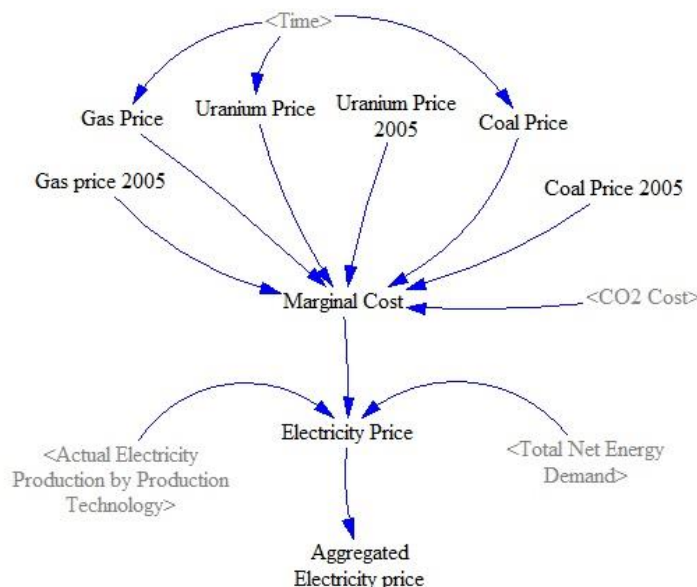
<Time>

Gas Price

Uranium Price

Uranium Price 2005

Coal Price

Gas price 2005

Coal Price 2005

Marginal Cost

<CO2 Cost>

<Actual Electricity Production by Production Technology>

Electricity Price

<Total Net Energy Demand>

Aggregated Electricity price